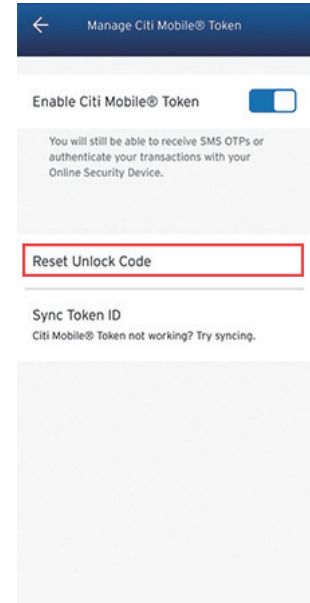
Manage Citi Mobile® Token

Enable Citi Mobile® Token

You will still be able to receive SMS OTPs or authenticate your transactions with your Online Security Device.

Reset Unlock Code

Sync Token ID
Citi Mobile® Token not working? Try syncing.